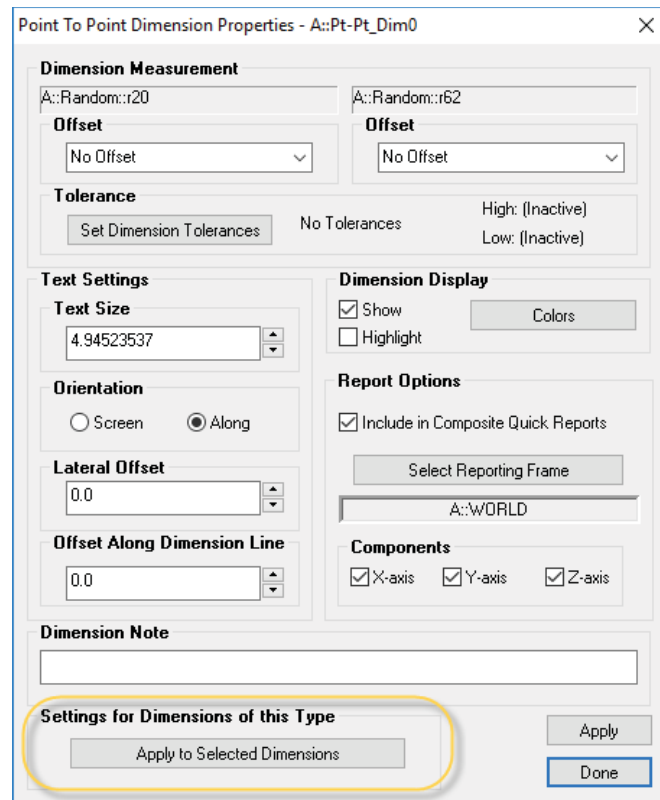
Point To Point Dimension Properties - A::Pt-Pt_Dim0

Dimension Measurement
A::Random::r20
A::Random::r62

Offset
No Offset

Offset
No Offset

Tolerance
Set Dimension Tolerances
No Tolerances
High: (Inactive)
Low: (Inactive)

Text Settings
Text Size
4.94523537

Orientation
Screen
Along

Lateral Offset
0.0

Offset Along Dimension Line
0.0

Dimension Display
Show
Highlight
Colors

Report Options
Include in Composite Quick Reports
Select Reporting Frame
A::WORLD

Components
X-axis
Y-axis
Z-axis

Dimension Note

Settings for Dimensions of this Type
Apply to Selected Dimensions

Apply
Done